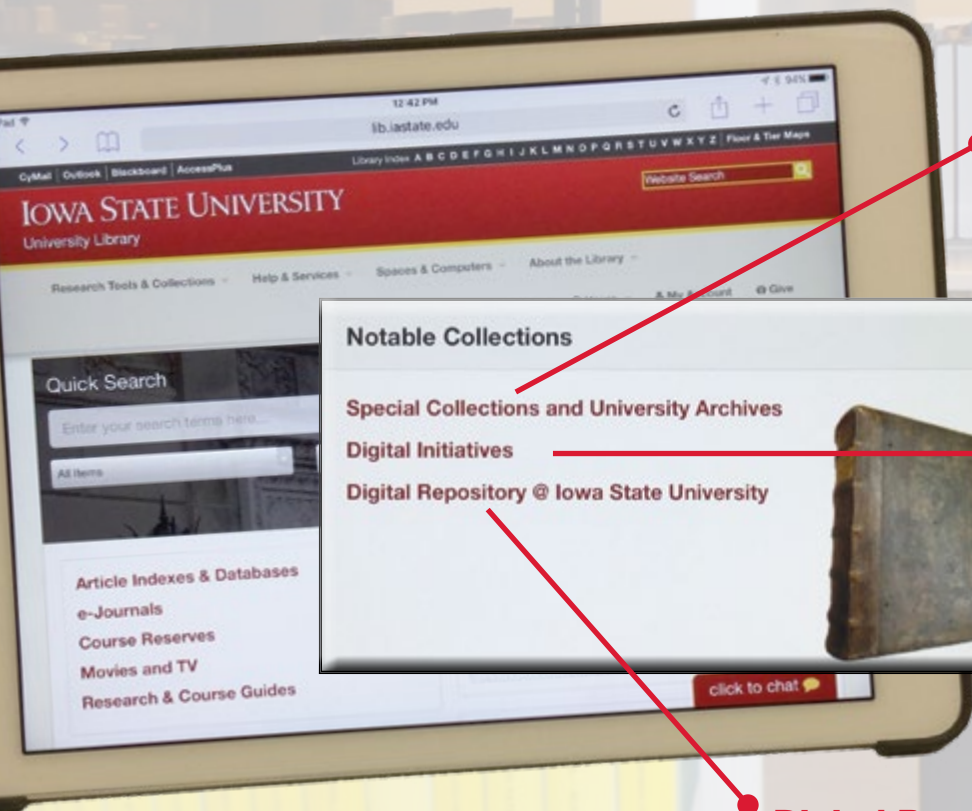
iPad
12:42 PM
94%
lib.iastate.edu
CyMail | Outlook | Blackboard | AccessPlus
Library Index A B C D E F G H I J K L M N O P Q R S T U V W X Y Z | Floor & Tier Maps
Website Search
IOWA STATE UNIVERSITY
University Library
Research Tools & Collections
Help & Services
Spaces & Computers
About the Library
My Account
Give
Quick Search
Enter your search terms here...
All Items
Article Indexes & Databases
e-Journals
Course Reserves
Movies and TV
Research & Course Guides
click to chat
Notable Collections
Special Collections and University Archives
Digital Initiatives
Digital Repository @ Iowa State University
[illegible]